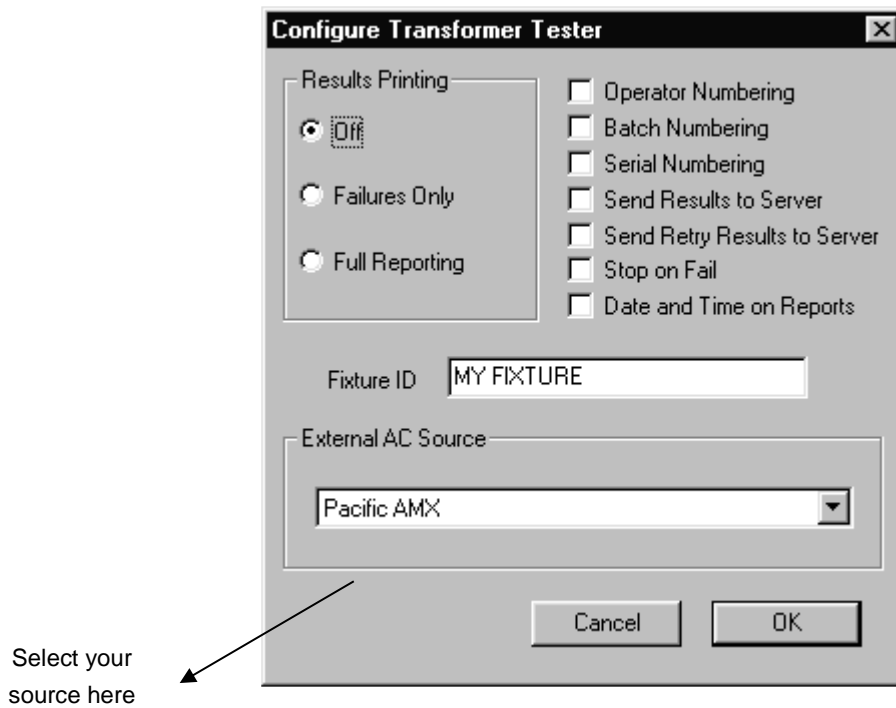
Configure Transformer Tester

Results Printing

Off

Failures Only

Full Reporting

Operator Numbering

Batch Numbering

Serial Numbering

Send Results to Server

Send Retry Results to Server

Stop on Fail

Date and Time on Reports

Fixture ID MY FIXTURE

External AC Source

Pacific AMX

Cancel

OK

Select your source here